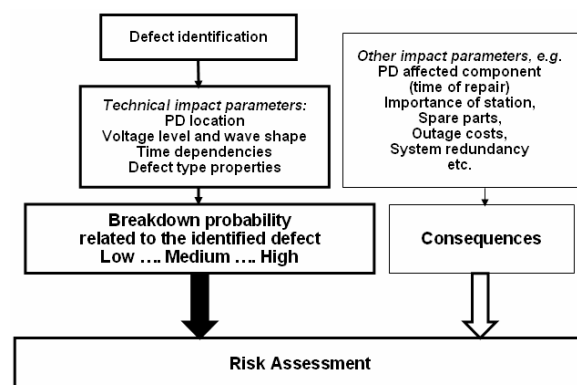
Defect identification

Technical impact parameters:
PD location
Voltage level and wave shape
Time dependencies
Defect type properties

Other impact parameters, e.g.
PD affected component
(time of repair)
Importance of station,
Spare parts,
Outage costs,
System redundancy
etc.

Breakdown probability
related to the identified defect
Low …. Medium …. High

Consequences

Risk Assessment